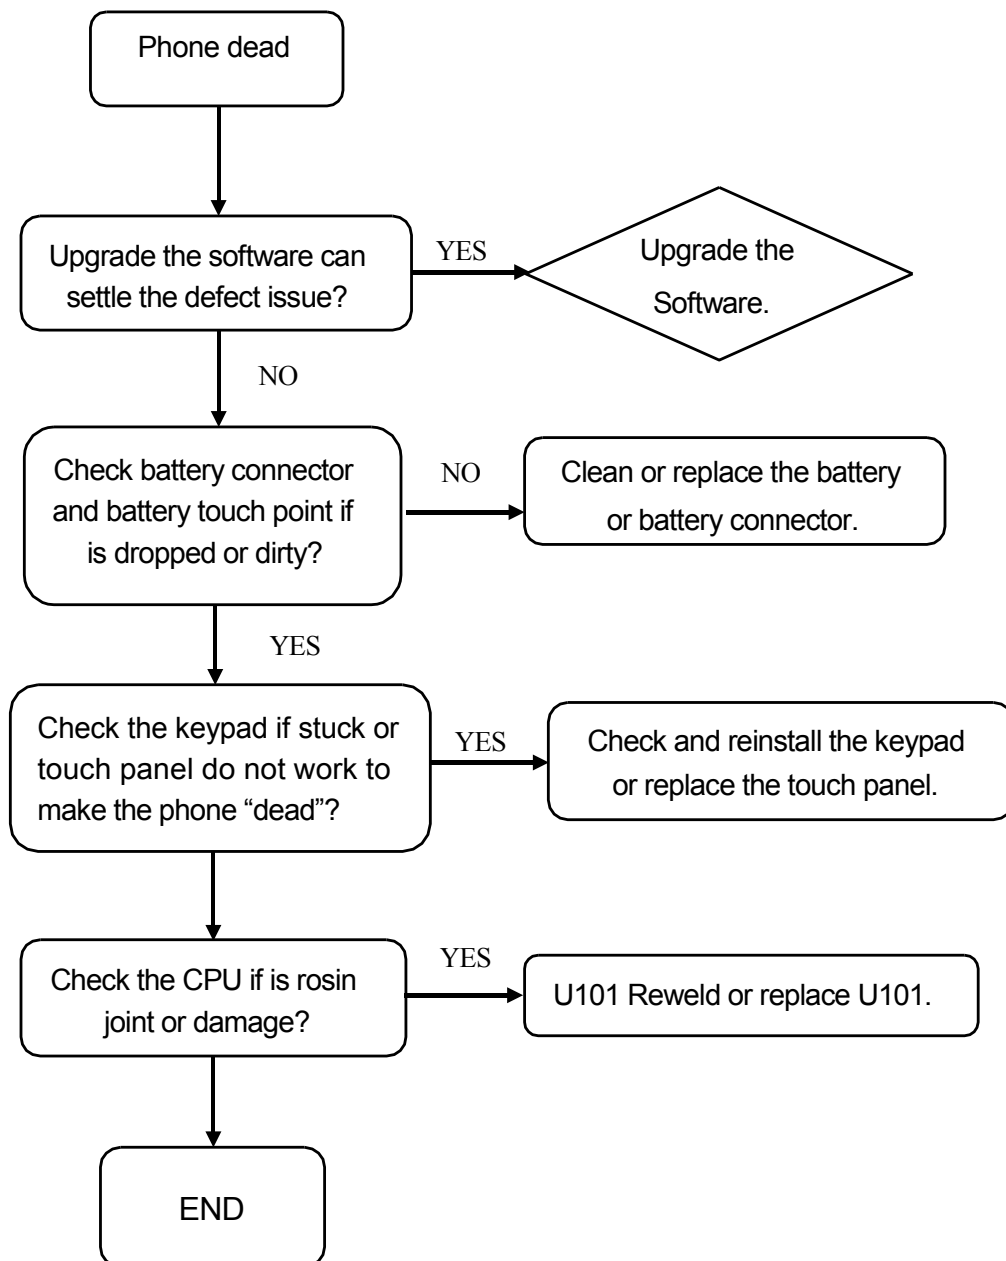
Phone dead

Upgrade the software can settle the defect issue?

YES

Upgrade the Software.

NO

Check battery connector and battery touch point if is dropped or dirty?

NO

Clean or replace the battery or battery connector.

YES

Check the keypad if stuck or touch panel do not work to make the phone “dead”?

YES

Check and reinstall the keypad or replace the touch panel.

Check the CPU if is rosin joint or damage?

YES

U101 Reweld or replace U101.

END